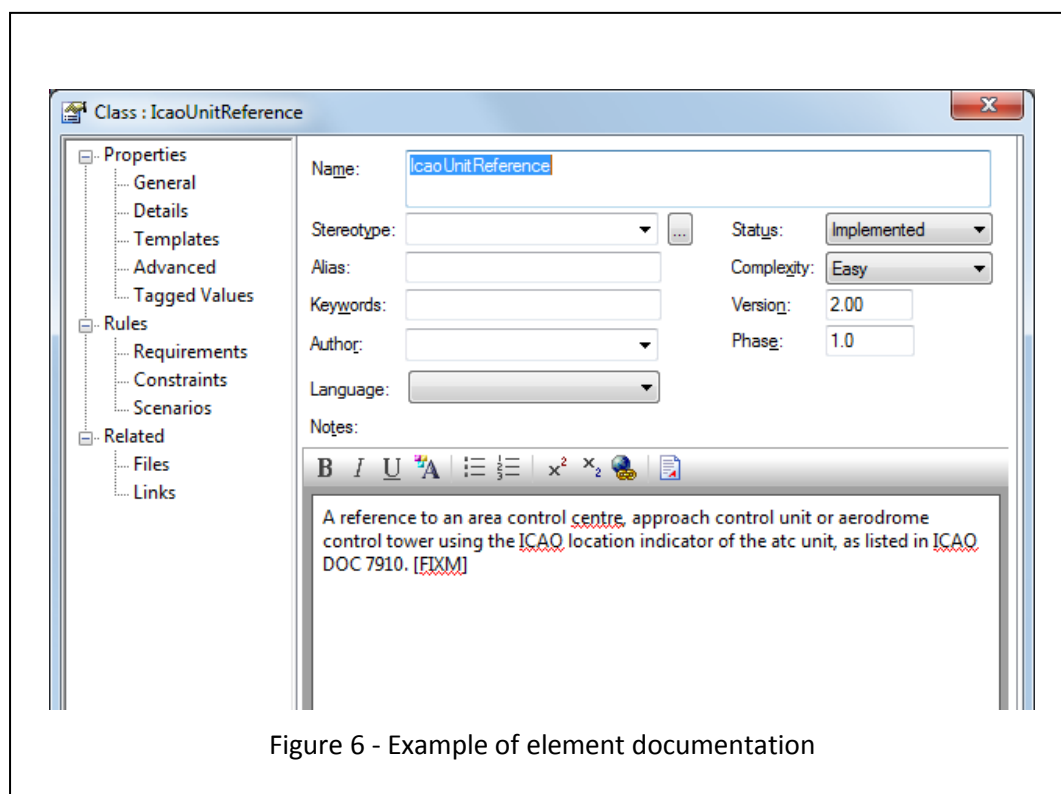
Class : IcaoUnitReference

Properties
General
Details
Templates
Advanced
Tagged Values
Rules
Requirements
Constraints
Scenarios
Related
Files
Links

Name: IcaoUnitReference

Stereotype: ...
Status: Implemented
Alias:
Complexity: Easy
Keywords:
Version: 2.00
Author:
Phase: 1.0
Language:
Notes:

B I U

A reference to an area control centre, approach control unit or aerodrome control tower using the ICAO location indicator of the atc unit, as listed in ICAO DOC 7910. [FIXM]

Figure 6 - Example of element documentation